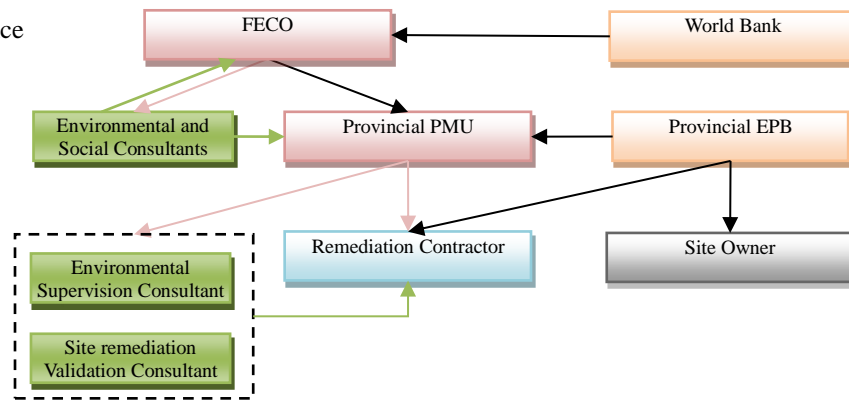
ce

FECO

World Bank

Environmental and Social Consultants

Provincial PMU

Provincial EPB

Environmental Supervision Consultant

Remediation Contractor

Site Owner

Site remediation Validation Consultant